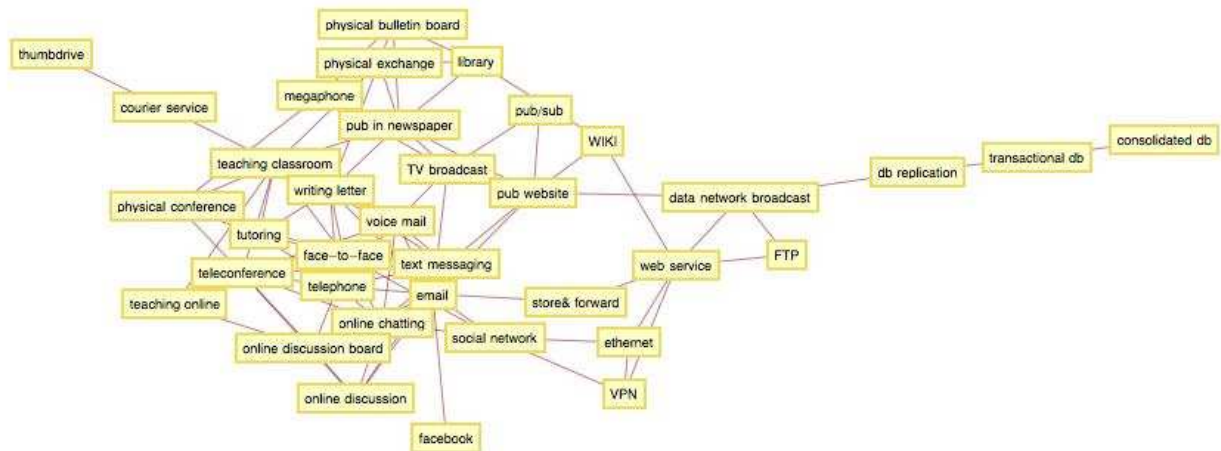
physical bulletin board
thumbdrive
physical exchange
library
courier service
megaphone
pub/sub
pub in newspaper
WIKI
consolidated db
transactional db
teaching classroom
TV broadcast
db replication
writing letter
pub website
data network broadcast
physical conference
voice mail
tutoring
face-to-face
FTP
web service
text messaging
teleconference
telephone
email
store& forward
teaching online
online chatting
social network
ethernet
online discussion board
VPN
online discussion
facebook